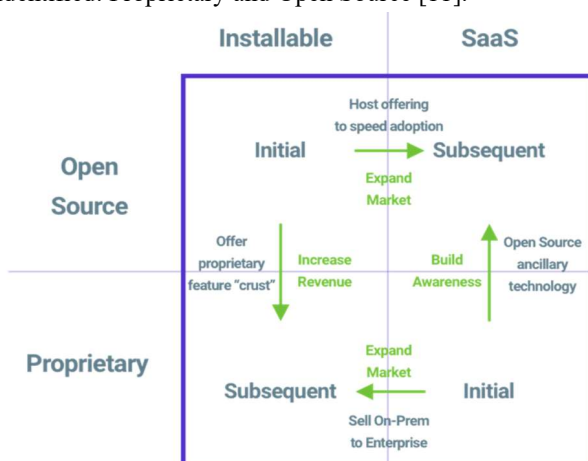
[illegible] Proprietary and Open Source [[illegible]].

Installable

SaaS

Open Source

Proprietary

Host offering to speed adoption

Initial

Subsequent

Expand Market

Offer proprietary feature "crust"

Increase Revenue

Build Awareness

Open Source ancillary technology

Expand Market

Subsequent

Initial

Sell On-Prem to Enterprise